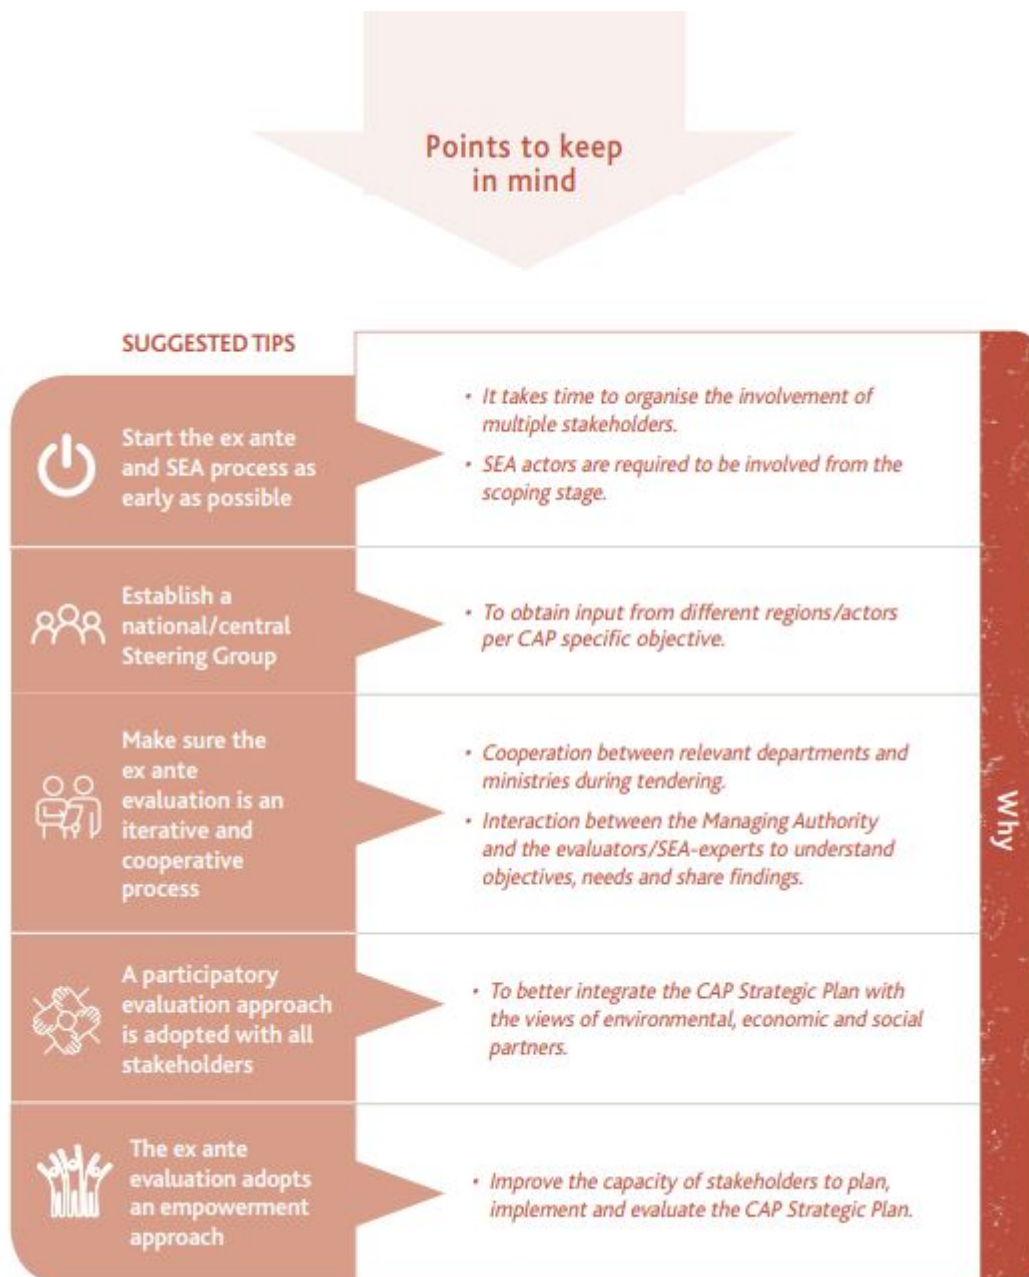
Points to keep in mind

SUGGESTED TIPS

Why

Start the ex ante and SEA process as early as possible

• It takes time to organise the involvement of multiple stakeholders.

• SEA actors are required to be involved from the scoping stage.

Establish a national/central Steering Group

• To obtain input from different regions/actors per CAP specific objective.

Make sure the ex ante evaluation is an iterative and cooperative process

• Cooperation between relevant departments and ministries during tendering.

• Interaction between the Managing Authority and the evaluators/SEA-experts to understand objectives, needs and share findings.

A participatory evaluation approach is adopted with all stakeholders

• To better integrate the CAP Strategic Plan with the views of environmental, economic and social partners.

The ex ante evaluation adopts an empowerment approach

• Improve the capacity of stakeholders to plan, implement and evaluate the CAP Strategic Plan.